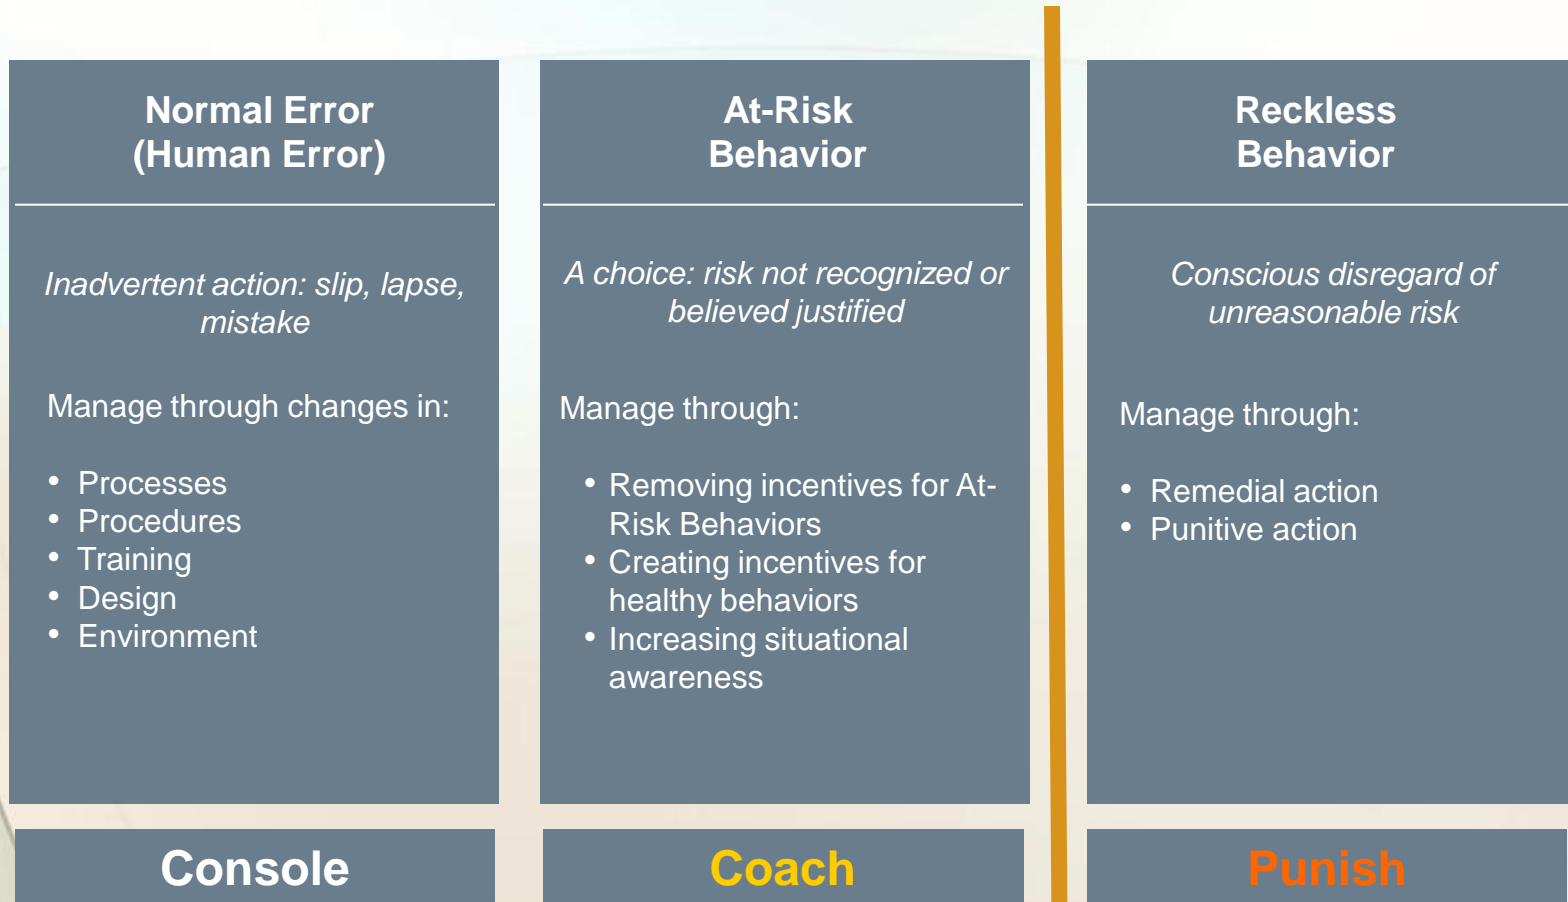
Normal Error
(Human Error)

Inadvertent action: slip, lapse, mistake

Manage through changes in:

- Processes
- Procedures
- Training
- Design
- Environment

Console

At-Risk
Behavior

A choice: risk not recognized or believed justified

Manage through:

- Removing incentives for At-Risk Behaviors
- Creating incentives for healthy behaviors
- Increasing situational awareness

Coach

Reckless
Behavior

Conscious disregard of unreasonable risk

Manage through:

- Remedial action
- Punitive action

Punish